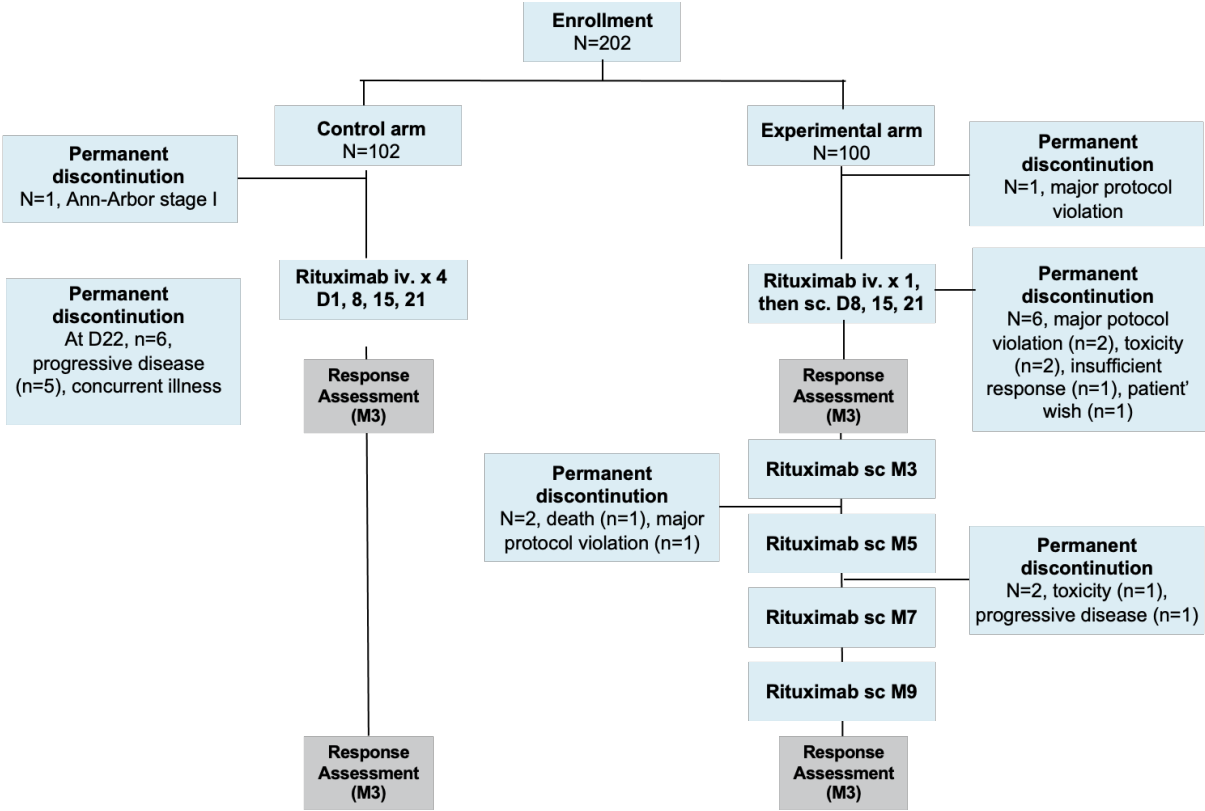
Enrollment
N=202

Control arm
N=102

Permanent discontinuation
N=1, Ann-Arbor stage I

Rituximab iv. x 4
D1, 8, 15, 21

Permanent discontinuation
At D22, n=6, progressive disease (n=5), concurrent illness

Response Assessment (M3)

Response Assessment (M3)

Experimental arm
N=100

Permanent discontinuation
N=1, major protocol violation

Rituximab iv. x 1, then sc. D8, 15, 21

Permanent discontinuation
N=6, major potocol violation (n=2), toxicity (n=2), insufficient response (n=1), patient' wish (n=1)

Response Assessment (M3)

Rituximab sc M3

Permanent discontinution
N=2, death (n=1), major protocol violation (n=1)

Rituximab sc M5

Permanent discontinution
N=2, toxicity (n=1), progressive disease (n=1)

Rituximab sc M7

Rituximab sc M9

Response Assessment (M3)